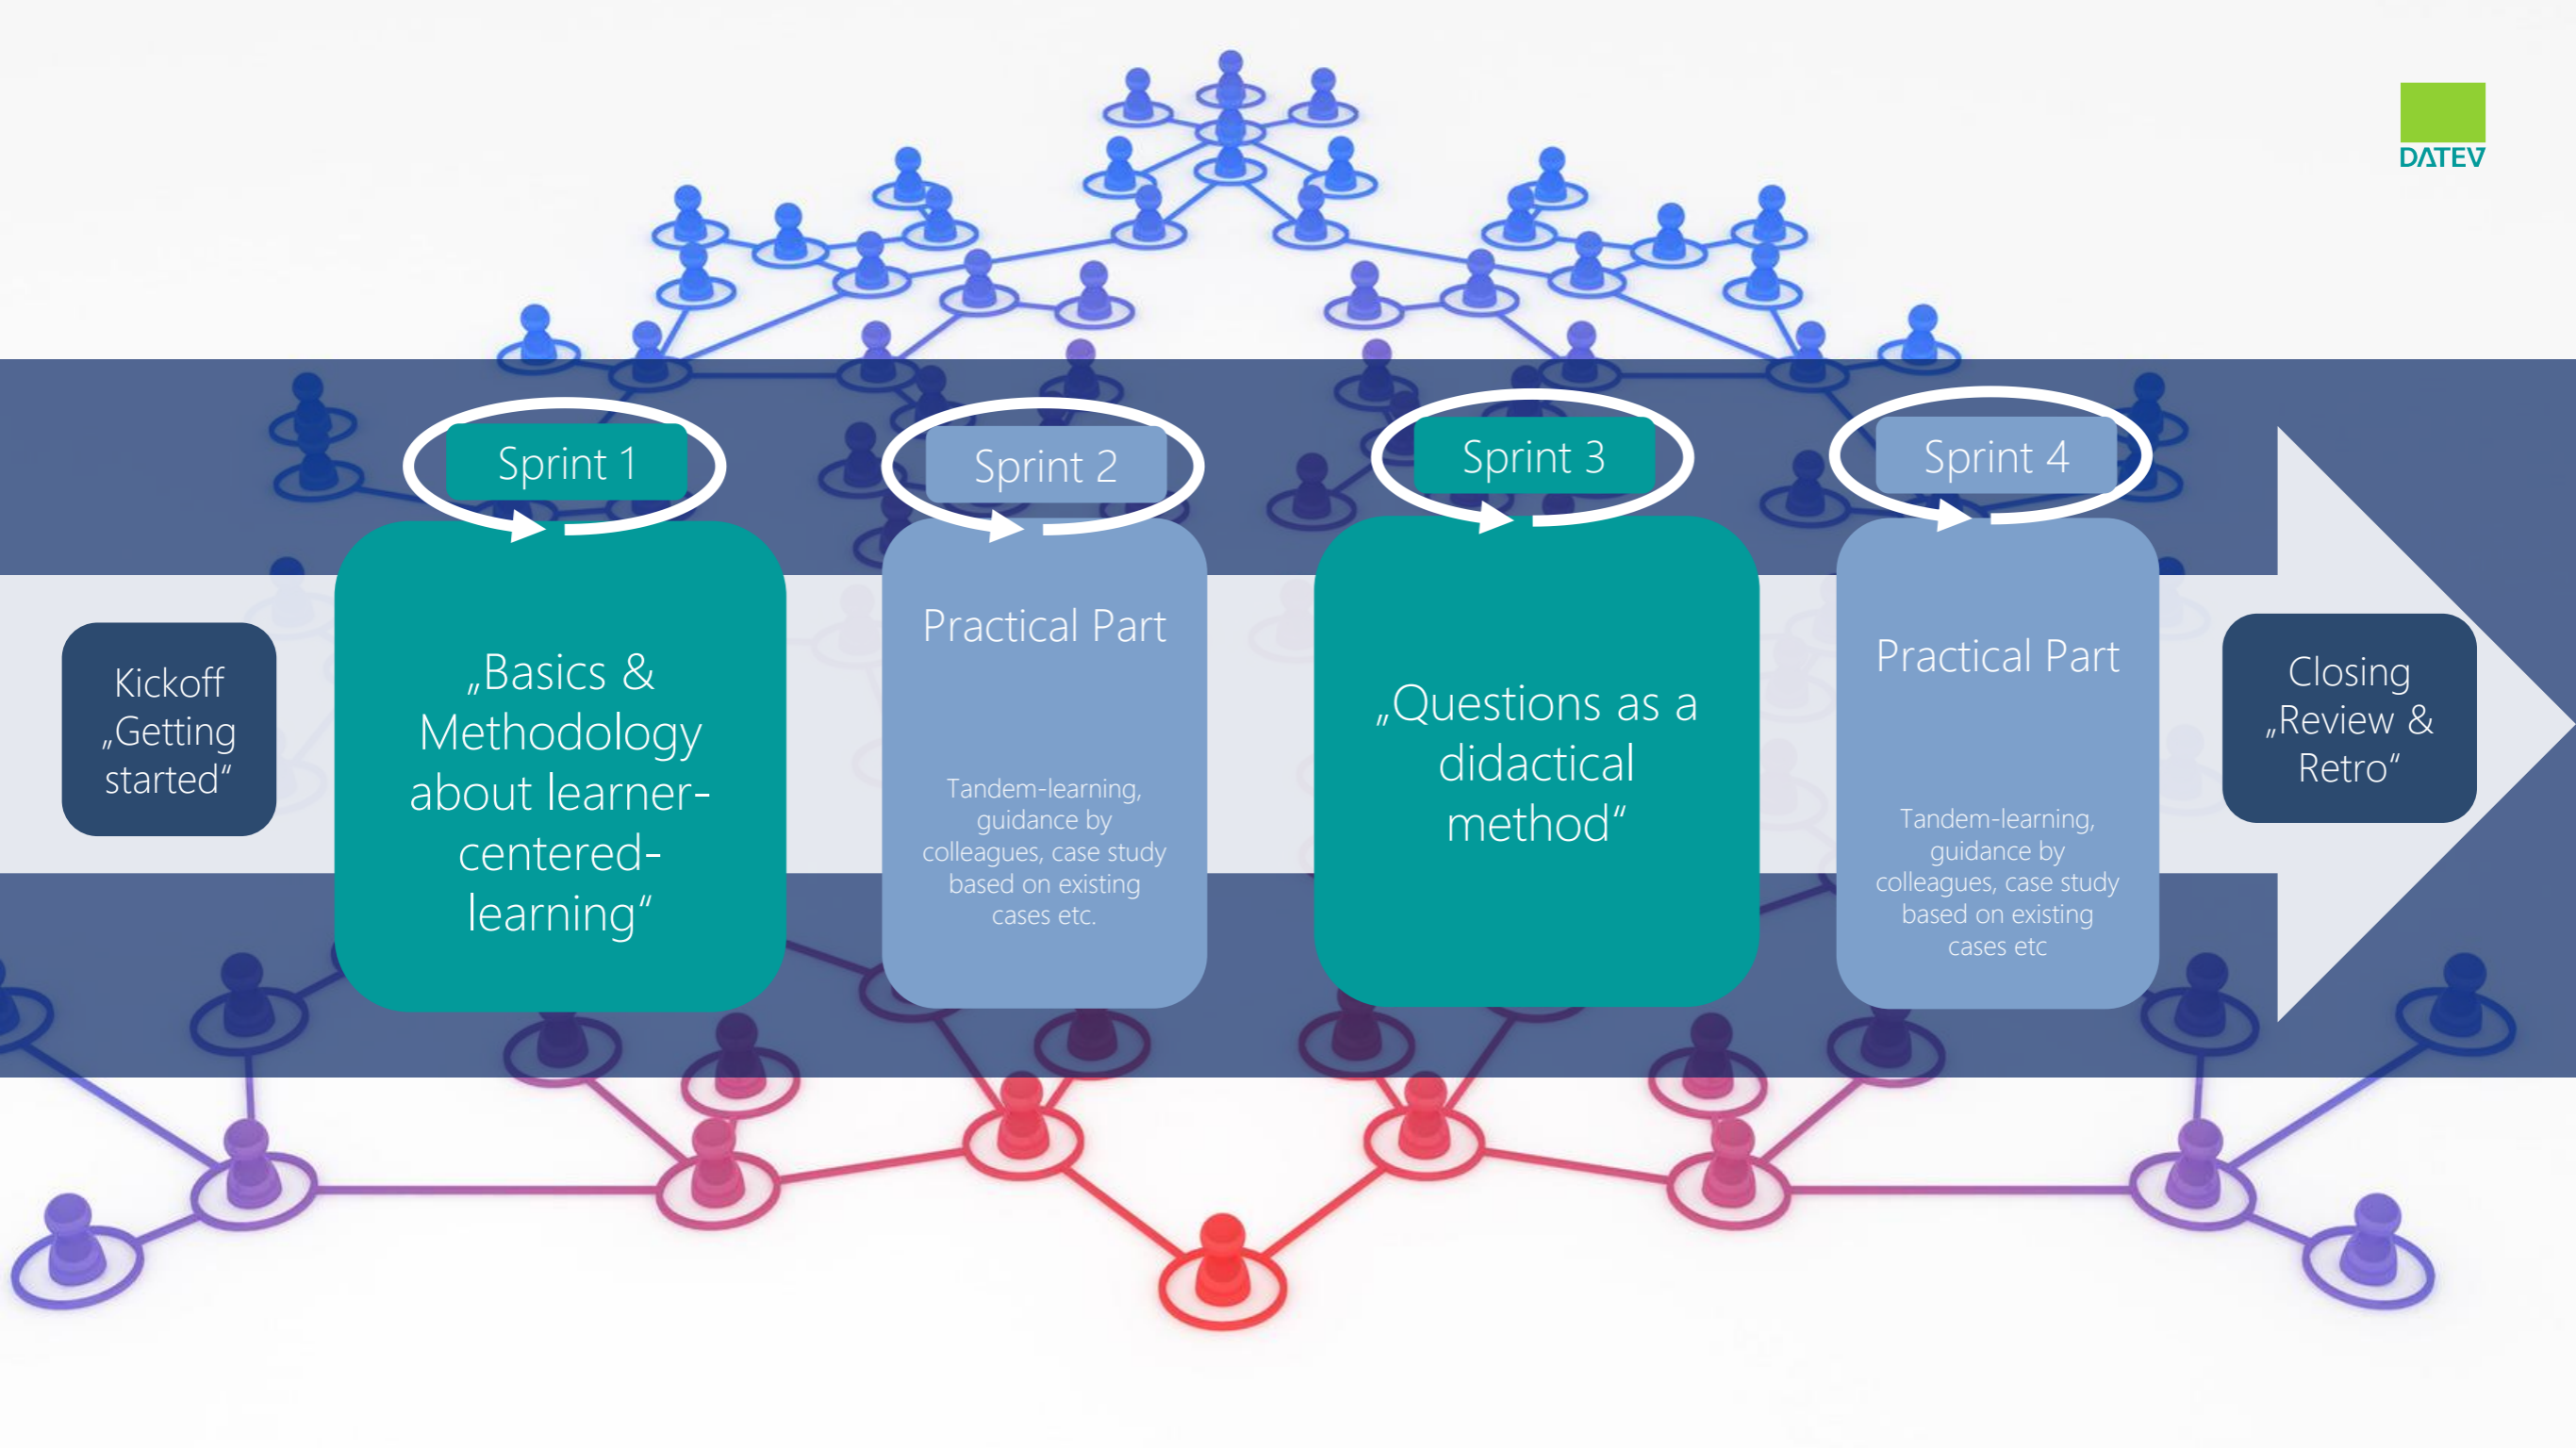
DATEV

Kickoff „Getting started“

Sprint 1

„Basics & Methodology about learner-centered-learning“

Sprint 2

Practical Part

Tandem-learning, guidance by colleagues, case study based on existing cases etc.

Sprint 3

„Questions as a didactical method“

Sprint 4

Practical Part

Tandem-learning, guidance by colleagues, case study based on existing cases etc

Closing „Review & Retro“